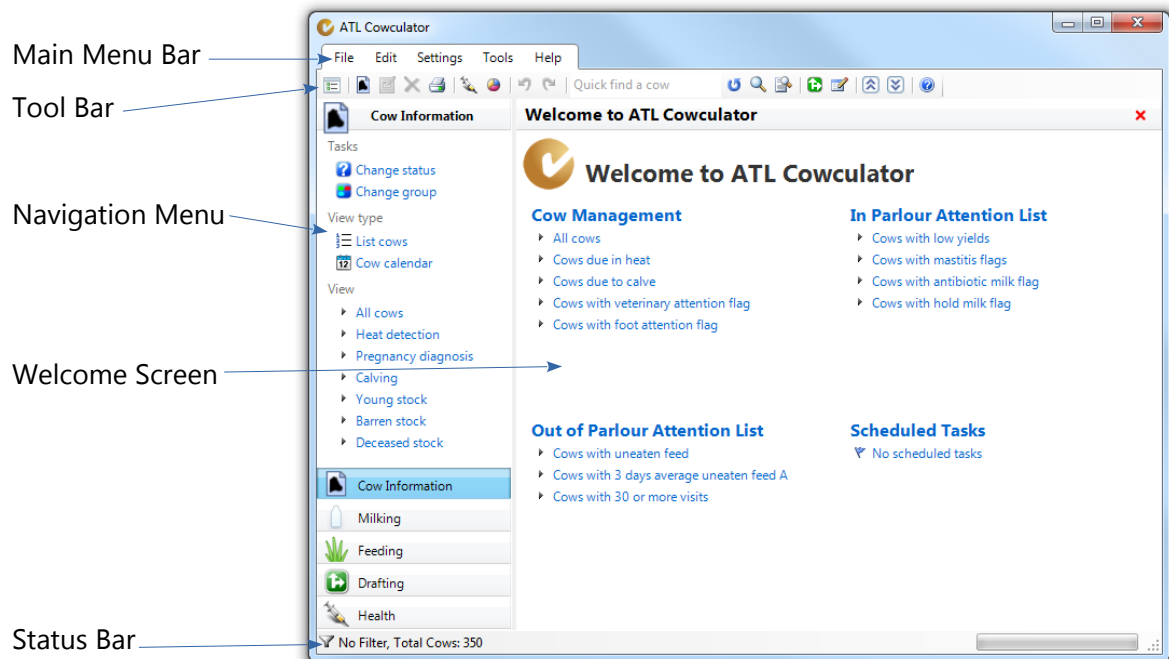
Main Menu Bar

Tool Bar

Navigation Menu

Welcome Screen

Status Bar

ATL Cowculator

File Edit Settings Tools Help

Quick find a cow

Cow Information

Tasks

Change status

Change group

View type

List cows

Cow calendar

View

All cows

Heat detection

Pregnancy diagnosis

Calving

Young stock

Barren stock

Deceased stock

Cow Information

Milking

Feeding

Drafting

Health

Welcome to ATL Cowculator

Welcome to ATL Cowculator

Cow Management

All cows

Cows due in heat

Cows due to calve

Cows with veterinary attention flag

Cows with foot attention flag

In Parlour Attention List

Cows with low yields

Cows with mastitis flags

Cows with antibiotic milk flag

Cows with hold milk flag

Out of Parlour Attention List

Cows with uneaten feed

Cows with 3 days average uneaten feed A

Cows with 30 or more visits

Scheduled Tasks

No scheduled tasks

No Filter, Total Cows: 350